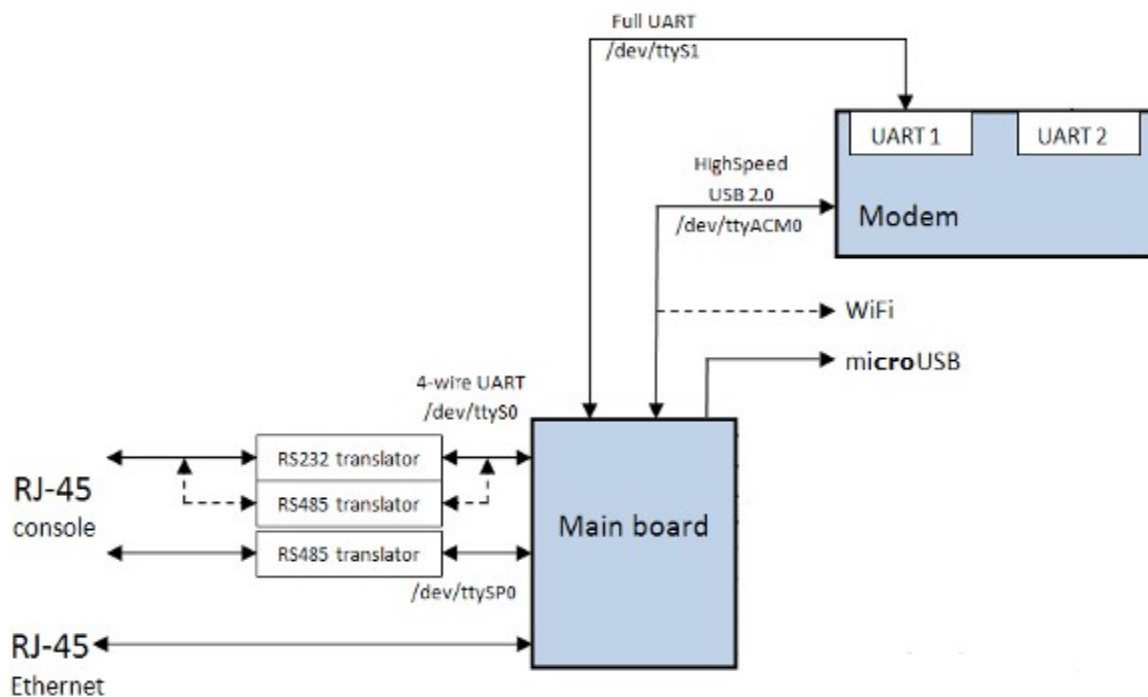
Full UART
/dev/ttyS1

UART 1
UART 2

HighSpeed
USB 2.0
/dev/ttyACM0

Modem

WiFi

microUSB

4-wire UART
/dev/ttyS0

RS232 translator
RS485 translator
RS485 translator

RJ-45
console

Main board

/dev/ttySP0

RJ-45
Ethernet